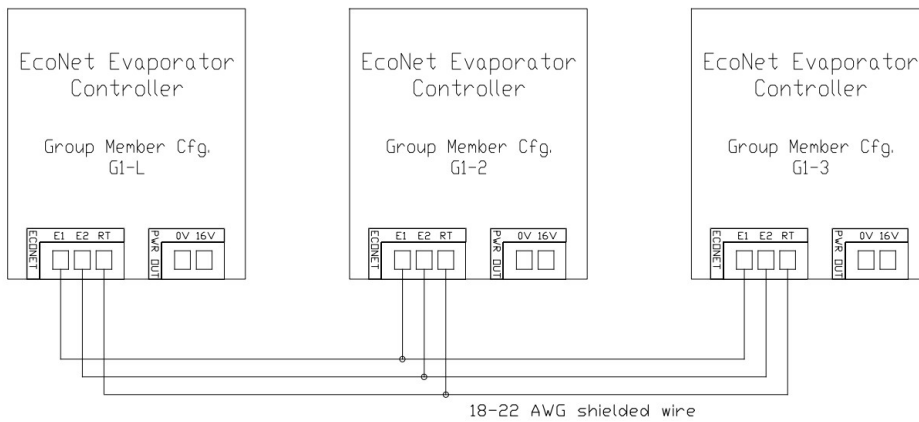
EcoNet Evaporator Controller

Group Member Cfg. G1-L

ECONET E1 E2 RT

PWR OUT 0V 16V

EcoNet Evaporator Controller

Group Member Cfg. G1-2

ECONET E1 E2 RT

PWR OUT 0V 16V

EcoNet Evaporator Controller

Group Member Cfg. G1-3

ECONET E1 E2 RT

PWR OUT 0V 16V

18-22 AWG shielded wire